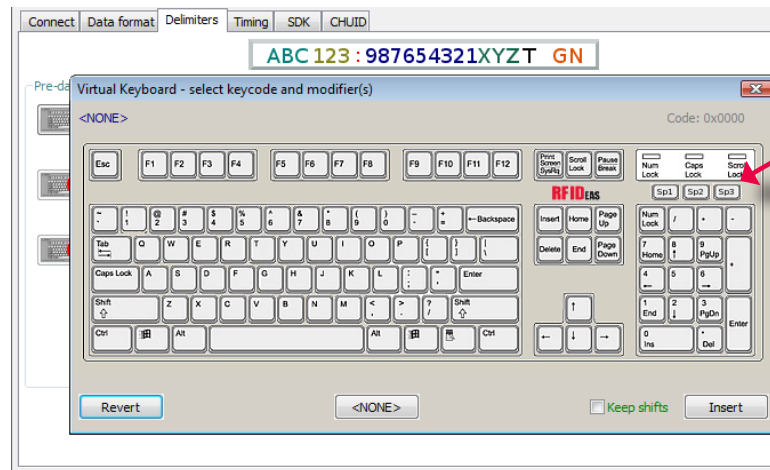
Connect | Data format | Delimiters | Timing | SDK | CHUID

ABC 123 : 987654321XYZT GN

Pre-da

Virtual Keyboard - select keycode and modifier(s)

<NONE>

Code: 0x0000

Esc F1 F2 F3 F4 F5 F6 F7 F8 F9 F10 F11 F12 Print Screen SysRq Scroll Lock Pause Break

Num Lock Caps Lock Scroll Lock

RFIDeas

Sp1 Sp2 Sp3

~ ` ! 1 @ 2 # 3 $ 4 % 5 ^ 6 & 7 * 8 ( 9 ) 0 _ - + = ←Backspace

Insert Home Page Up

Num Lock / * -

Tab Q W E R T Y U I O P { [ } ] | \

Delete End Page Down

7 Home 8 ↑ 9 PgUp +

Caps Lock A S D F G H J K L : ; " ' Enter

4 ← 5 6 →

Shift ⇧ Z X C V B N M < , > . ? / Shift ⇧

↑

1 End 2 ↓ 3 PgDn Enter

Ctrl Alt Alt Ctrl

← ↓ →

0 Ins . Del

Revert

<NONE>

Keep shifts

Insert